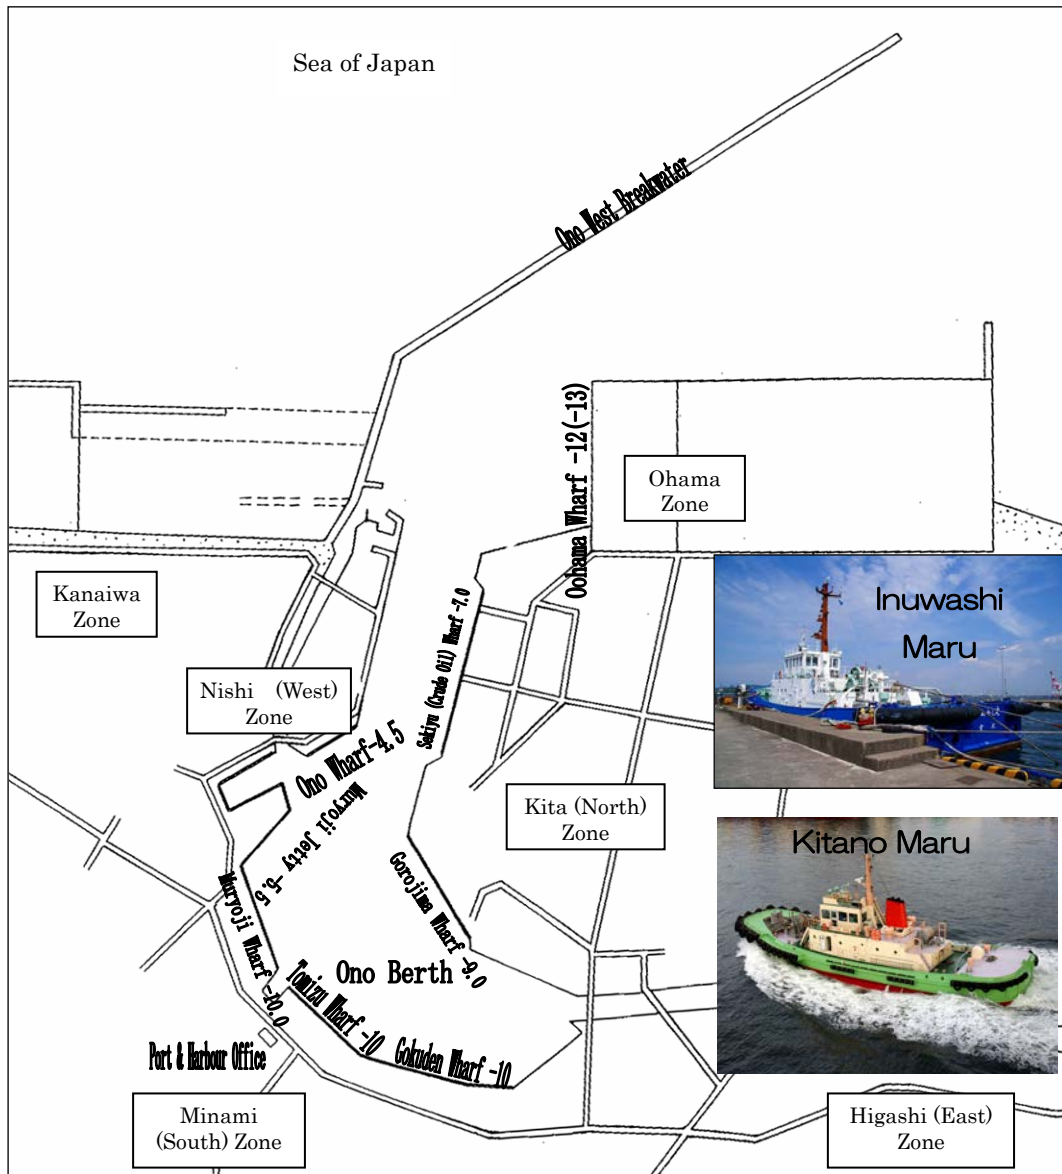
Sea of Japan

Ono West Breakwater

Oohama Wharf -12(-13)

Ohama Zone

Kanaiwa Zone

Sekiyu (Crude Oil) Wharf -7.0

Inuwashi Maru

Nishi (West) Zone

Ono Wharf-4.5

Muryoji Jetty -5.5

Kita (North) Zone

Kitano Maru

Gorojima Wharf -9.0

Muryoji Wharf -10.0

Tomizu Wharf -10

Ono Berth

Gokuden Wharf -10

Port & Harbour Office

Minami (South) Zone

Higashi (East) Zone